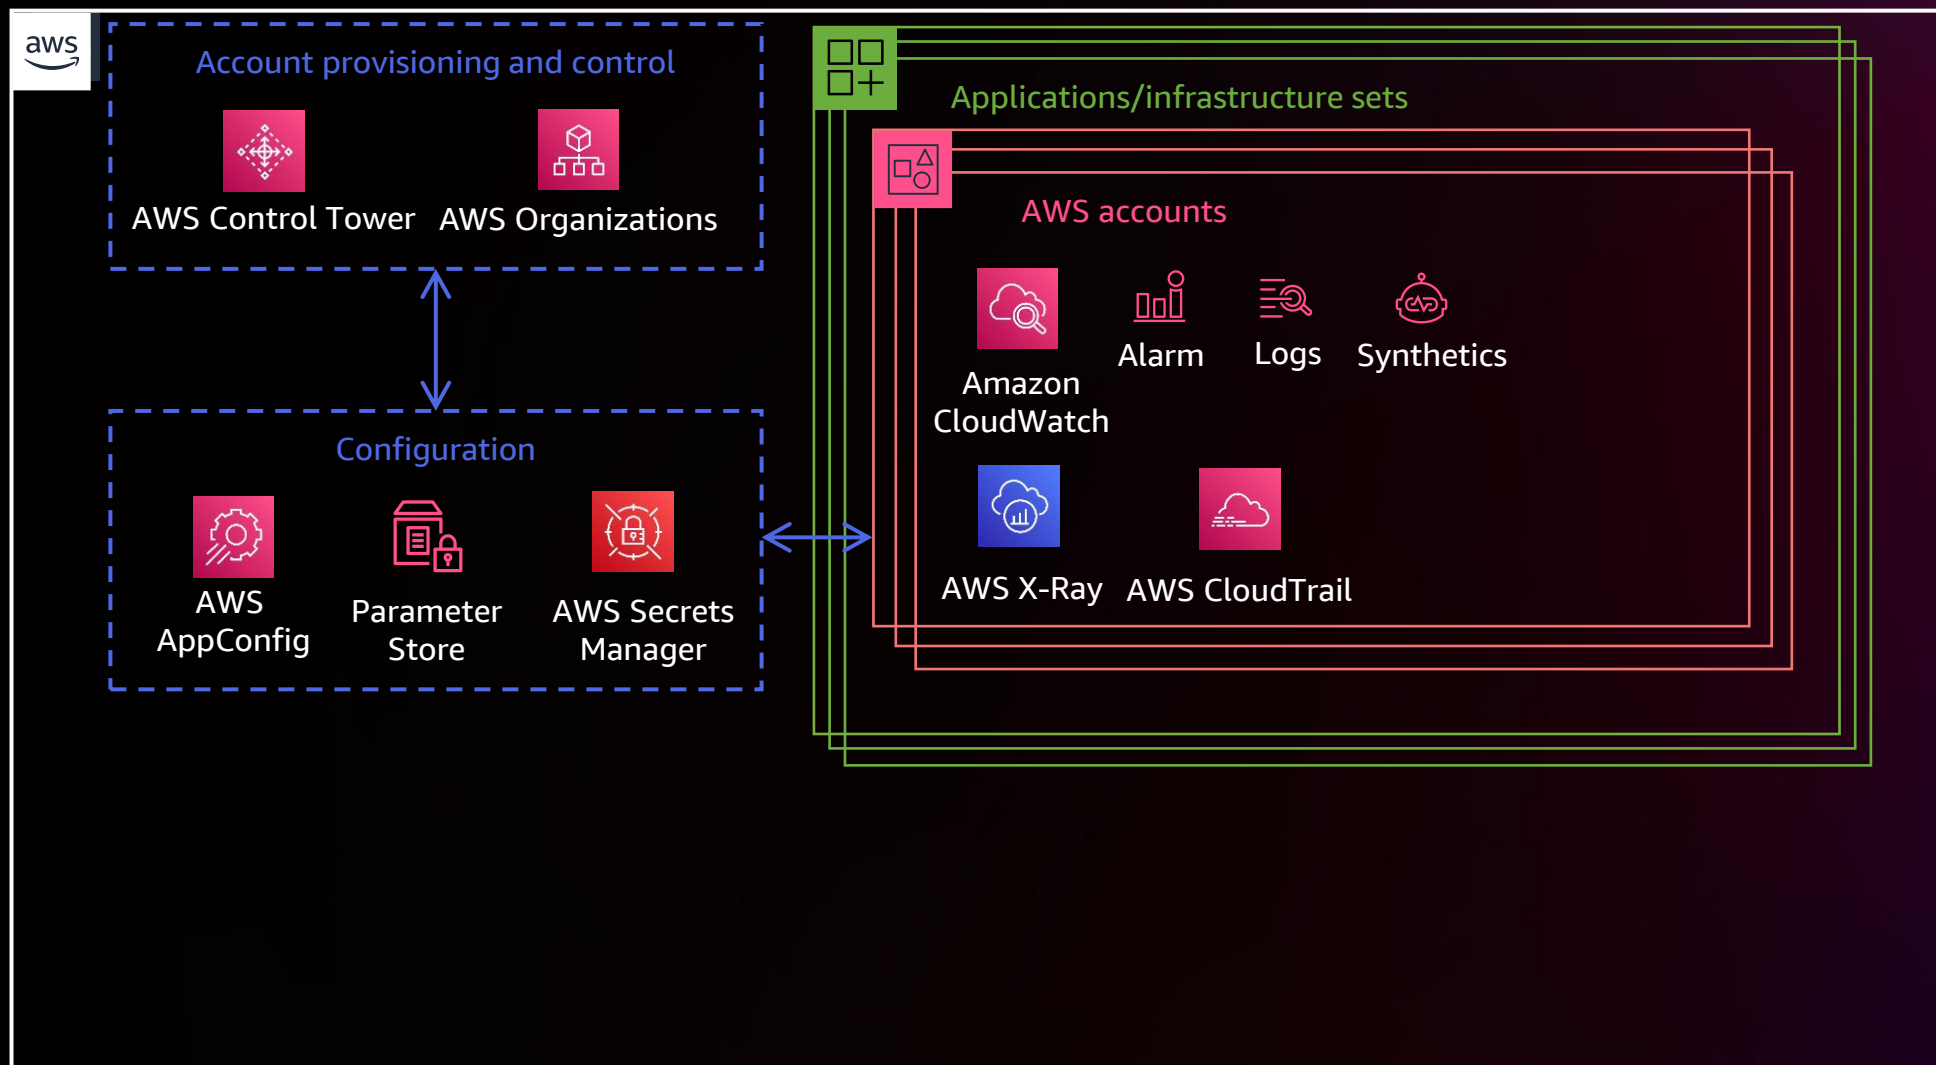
aws

Account provisioning and control

AWS Control Tower

AWS Organizations

Configuration

AWS AppConfig

Parameter Store

AWS Secrets Manager

Applications/infrastructure sets

AWS accounts

Amazon CloudWatch

Alarm

Logs

Synthetics

AWS X-Ray

AWS CloudTrail